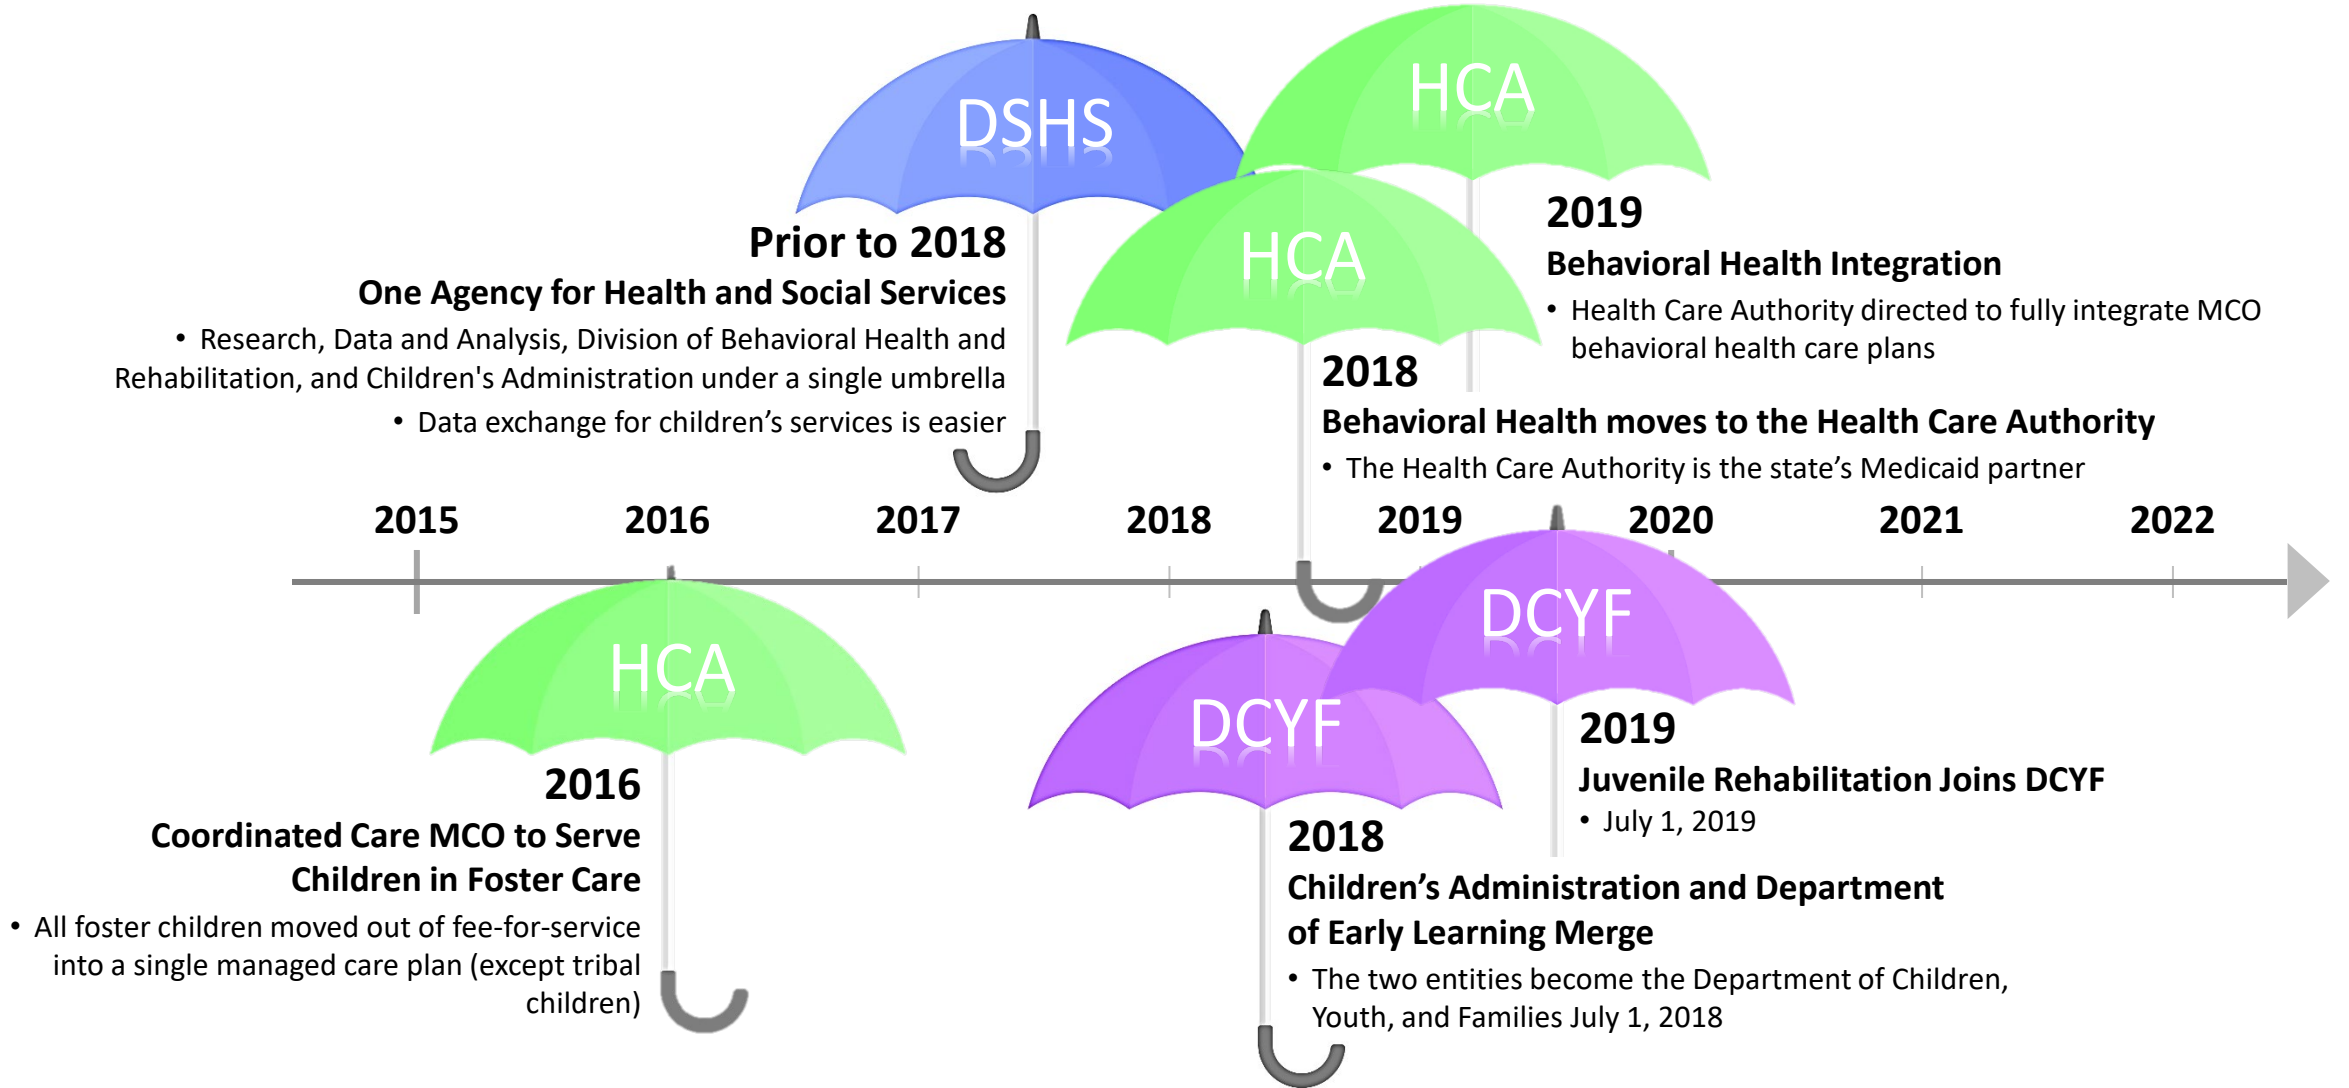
DSHS

Prior to 2018
One Agency for Health and Social Services
• Research, Data and Analysis, Division of Behavioral Health and Rehabilitation, and Children's Administration under a single umbrella
• Data exchange for children's services is easier

HCA

2019
Behavioral Health Integration
• Health Care Authority directed to fully integrate MCO behavioral health care plans

HCA

2018
Behavioral Health moves to the Health Care Authority
• The Health Care Authority is the state's Medicaid partner

2015 2016 2017 2018 2019 2020 2021 2022

HCA

2016
Coordinated Care MCO to Serve Children in Foster Care
• All foster children moved out of fee-for-service into a single managed care plan (except tribal children)

DCYF

2019
Juvenile Rehabilitation Joins DCYF
• July 1, 2019

DCYF

2018
Children's Administration and Department of Early Learning Merge
• The two entities become the Department of Children, Youth, and Families July 1, 2018